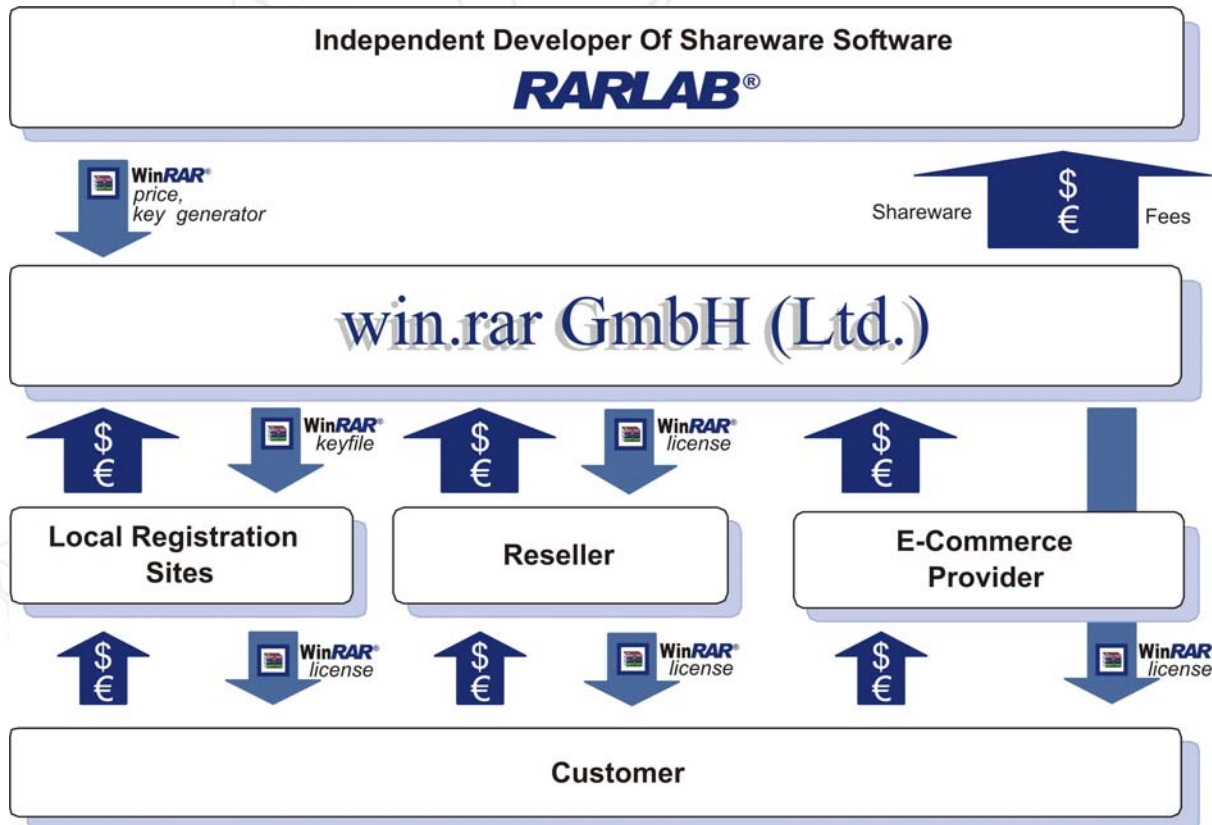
Independent Developer Of Shareware Software

RARLAB®

WinRAR®
price,
key generator

Shareware $ € Fees

win.rar GmbH (Ltd.)

$ €

WinRAR®
keyfile

$ €

WinRAR®
license

$ €

Local Registration Sites

Reseller

E-Commerce Provider

$ €

WinRAR®
license

$ €

WinRAR®
license

$ €

WinRAR
license

Customer